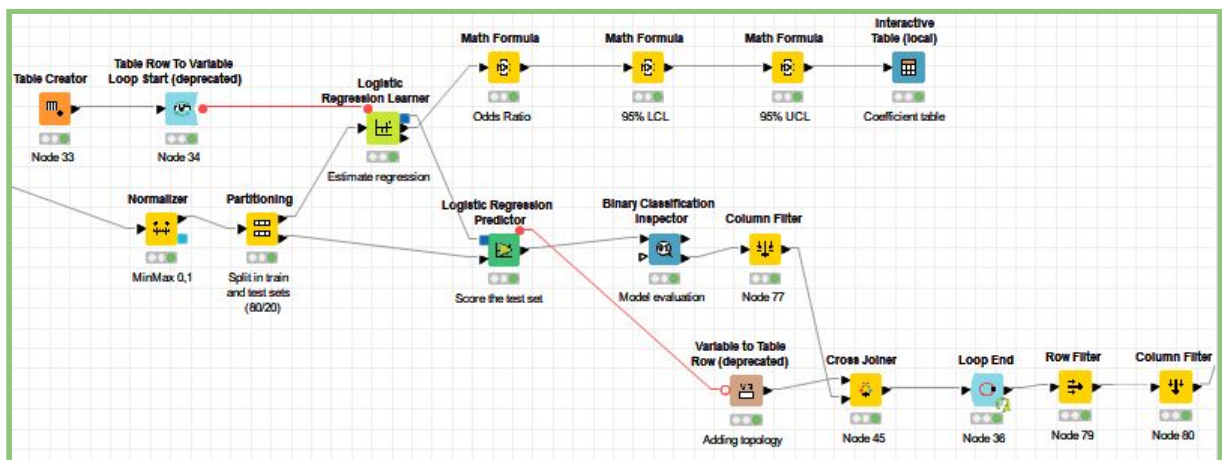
Table Creator
Node 33

Table Row To Variable Loop Start (deprecated)
Node 34

Logistic Regression Learner
Estimate regression

Math Formula
Odds Ratio

Math Formula
95% LCL

Math Formula
95% UCL

Interactive Table (local)
Coefficient table

Normalizer
MinMax 0,1

Partitioning
Split in train and test sets (80/20)

Logistic Regression Predictor
Score the test set

Binary Classification Inspector
Model evaluation

Column Filter
Node 77

Variable to Table Row (deprecated)
Adding topology

Cross Joiner
Node 45

Loop End
Node 36

Row Filter
Node 79

Column Filter
Node 80